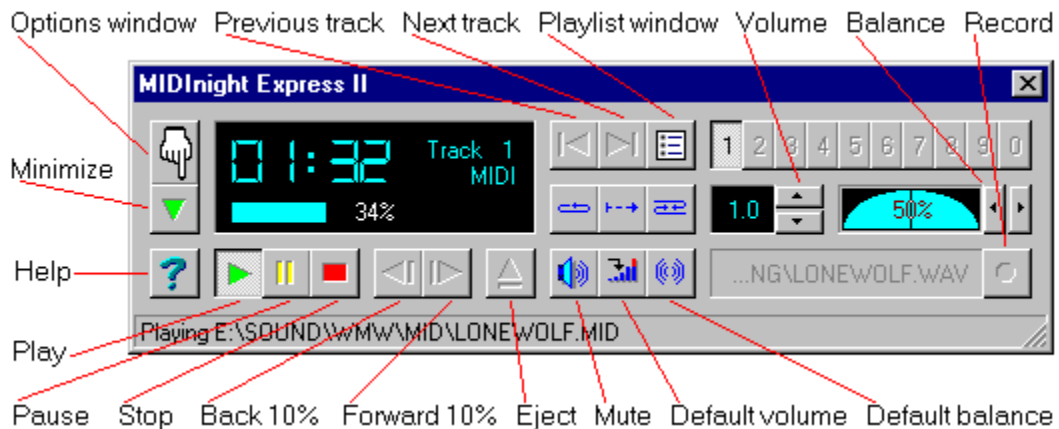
Options window Previous track Next track Playlist window Volume Balance Record

MIDInight Express II

01:32 Track 1 MIDI

34%

1 2 3 4 5 6 7 8 9 0

1.0

50%

...NG\LONEWOLF.WAV

Playing E:\SOUND\WMW\MID\LONEWOLF.MID

Minimize

Help

Play

Pause Stop Back 10% Forward 10% Eject Mute Default volume Default balance